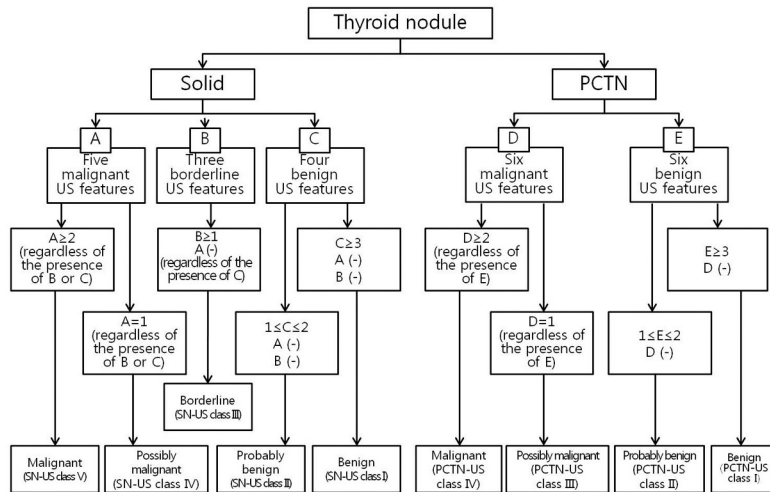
Thyroid nodule

Solid

PCTN

A
Five malignant US features

B
Three borderline US features

C
Four benign US features

D
Six malignant US features

E
Six benign US features

A≥2 (regardless of the presence of B or C)

B≥1
A (-)
(regardless of the presence of C)

C≥3
A (-)
B (-)

D≥2 (regardless of the presence of E)

E≥3
D (-)

A=1 (regardless of the presence of B or C)

1≤C≤2
A (-)
B (-)

D=1 (regardless of the presence of E)

1≤E≤2
D (-)

Borderline (SN-US class III)

Malignant (SN-US class V)

Possibly malignant (SN-US class IV)

Probably benign (SN-US class II)

Benign (SN-US class I)

Malignant (PCTN-US class IV)

Possibly malignant (PCTN-US class III)

Probably benign (PCTN-US class II)

Benign (PCTN-US class I)